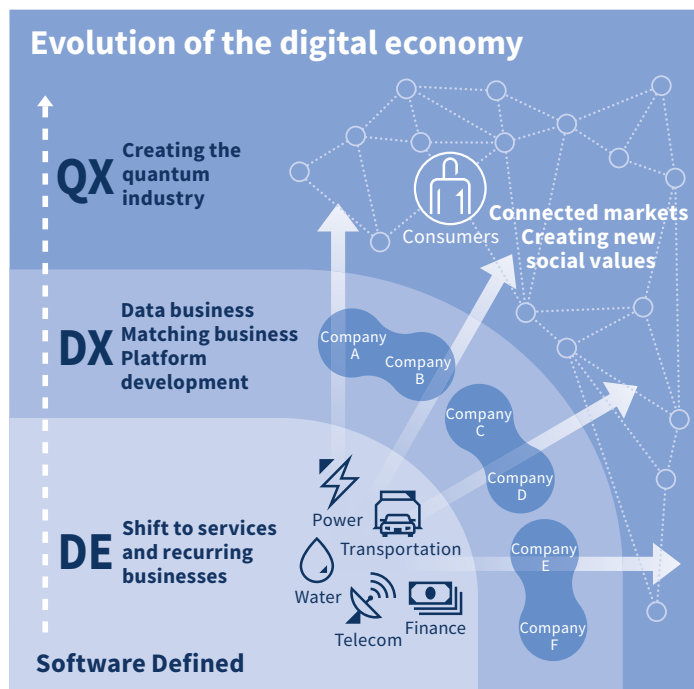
Evolution of the digital economy

QX Creating the quantum industry

DX Data business Matching business Platform development

DE Shift to services and recurring businesses

Software Defined

Consumers

Connected markets Creating new social values

Company A

Company B

Company C

Company D

Company E

Company F

Power

Transportation

Water

Telecom

Finance